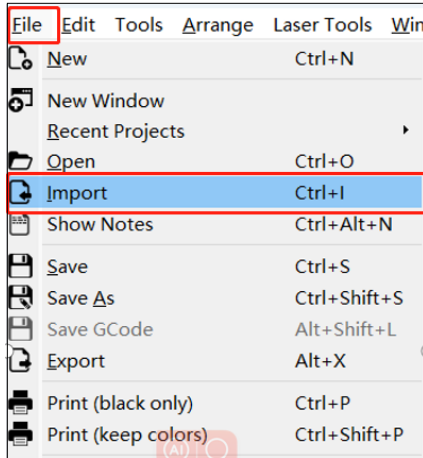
File Edit Tools Arrange Laser Tools Win

New Ctrl+N

New Window
Recent Projects
Open Ctrl+O
Import Ctrl+I
Show Notes Ctrl+Alt+N

Save Ctrl+S
Save As Ctrl+Shift+S
Save GCode Alt+Shift+L
Export Alt+X

Print (black only) Ctrl+P
Print (keep colors) Ctrl+Shift+P